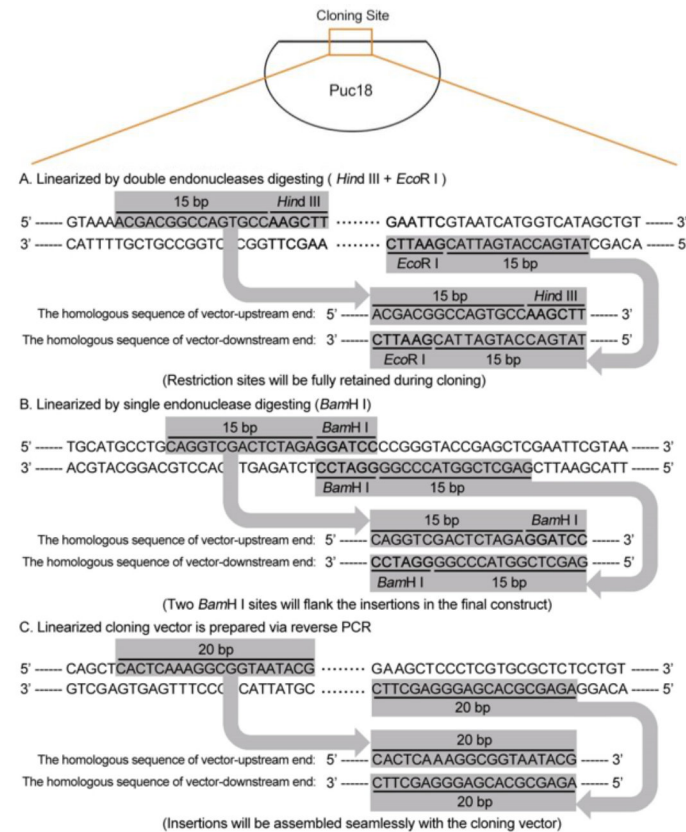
Cloning Site

Puc18

A. Linearized by double endonucleases digesting ( *Hin*d III + *Eco*R I )

15 bp *Hin*d III

5' ------ GTAAAACGACGGCCAGTGCCAAGCTT ······· GAATTCGTAATCATGGTCATAGCTGT ------ 3'

3' ------ CATTTTGCTGCCGGTC CGGTTCGAA ······· CTTAAGCATTAGTACCAGTATCGACA ------ 5'

*Eco*R I 15 bp

15 bp *Hin*d III

The homologous sequence of vector-upstream end: 5' ------ ACGACGGCCAGTGCCAAGCTT ------ 3'

The homologous sequence of vector-downstream end: 3' ------ CTTAAGCATTAGTACCAGTAT ------ 5'

*Eco*R I 15 bp

(Restriction sites will be fully retained during cloning)

B. Linearized by single endonuclease digesting (*Bam*H I)

15 bp *Bam*H I

5' ------ TGCATGCCTGCAGGTCGACTCTAGAGGATCCCCGGGTACCGAGCTCGAATTCGTAA ------ 3'

3' ------ ACGTACGGACGTCCAG TGAGATCTCCTAGGGGCCCATGGCTCGAGCTTAAGCATT ------ 5'

*Bam*H I 15 bp

15 bp *Bam*H I

The homologous sequence of vector-upstream end: 5' ------ CAGGTCGACTCTAGAGGATCC ------ 3'

The homologous sequence of vector-downstream end: 3' ------ CCTAGGGGCCCATGGCTCGAG ------ 5'

*Bam*H I 15 bp

(Two *Bam*H I sites will flank the insertions in the final construct)

C. Linearized cloning vector is prepared via reverse PCR

20 bp

5' ------ CAGCTCACTCAAAGGCGGTAATACG ······· GAAGCTCCCTCGTGCGCTCTCCTGT ------ 3'

3' ------ GTCGAGTGAGTTTCCC CATTATGC ······· CTTCGAGGGAGCACGCGAGAGGACA ------ 5'

20 bp

20 bp

The homologous sequence of vector-upstream end: 5' ------ CACTCAAAGGCGGTAATACG ------ 3'

The homologous sequence of vector-downstream end: 3' ------ CTTCGAGGGAGCACGCGAGA ------ 5'

20 bp

(Insertions will be assembled seamlessly with the cloning vector)